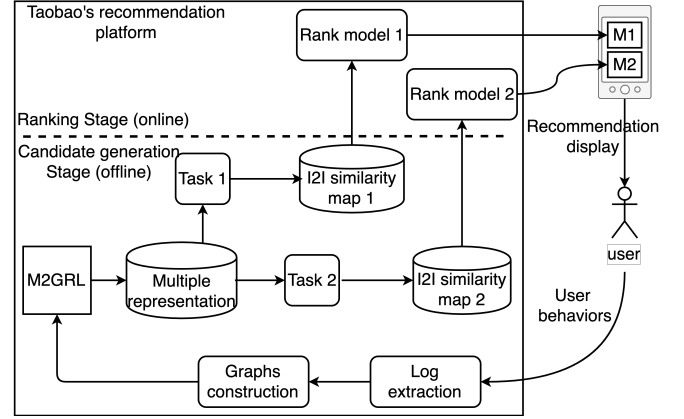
Taobao's recommendation platform

Rank model 1

M1

M2

Rank model 2

Ranking Stage (online)

Recommendation display

Candidate generation Stage (offline)

Task 1

I2I similarity map 1

user

M2GRL

Multiple representation

Task 2

I2I similarity map 2

User behaviors

Graphs construction

Log extraction